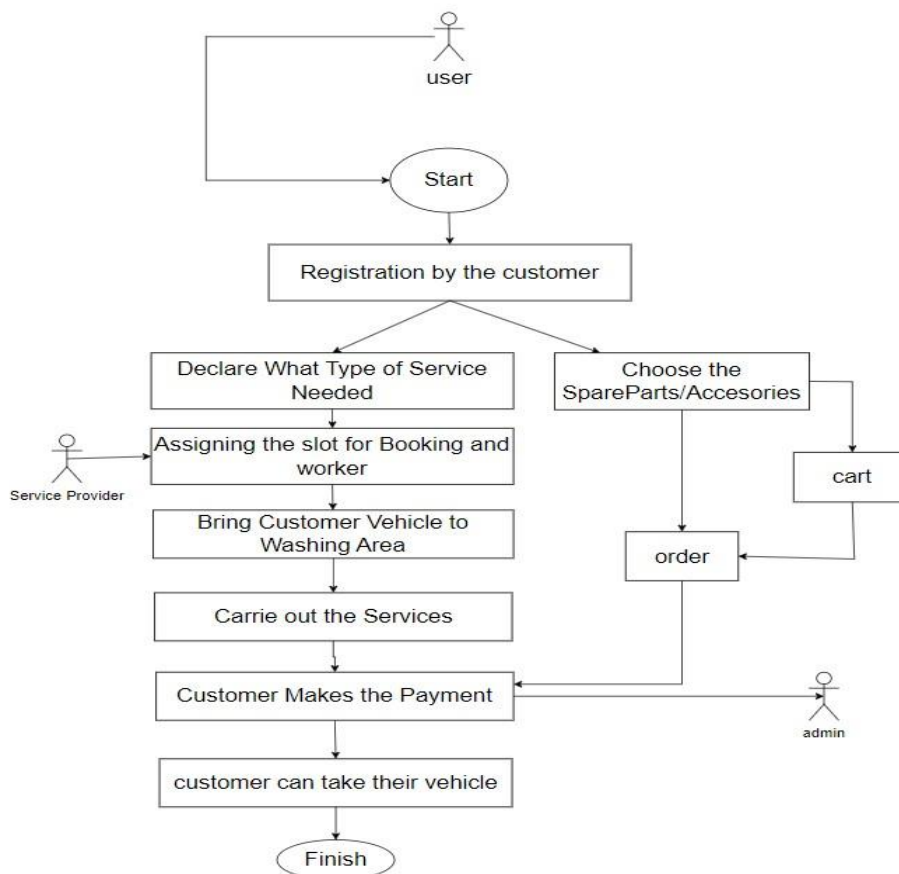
user

Start

Registration by the customer

Declare What Type of Service Needed

Choose the SpareParts/Accesories

Service Provider

Assigning the slot for Booking and worker

cart

Bring Customer Vehicle to Washing Area

order

Carrie out the Services

Customer Makes the Payment

admin

customer can take their vehicle

Finish